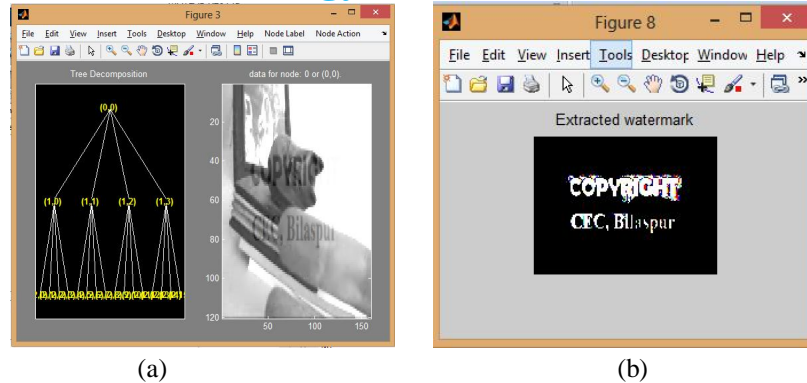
Figure 3

File Edit View Insert Tools Desktop Window Help Node Label Node Action

Tree Decomposition

data for node: 0 or (0,0).

(0,0)

(1,0) (1,1) (1,2) (1,3)

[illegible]

20
40
60
80
100
120

50 100 150

COPYRIGHT
CEC, Bilaspur

Figure 8

File Edit View Insert Tools Desktop Window Help

Extracted watermark

COPYRIGHT
CEC, Bilaspur

(a)

(b)